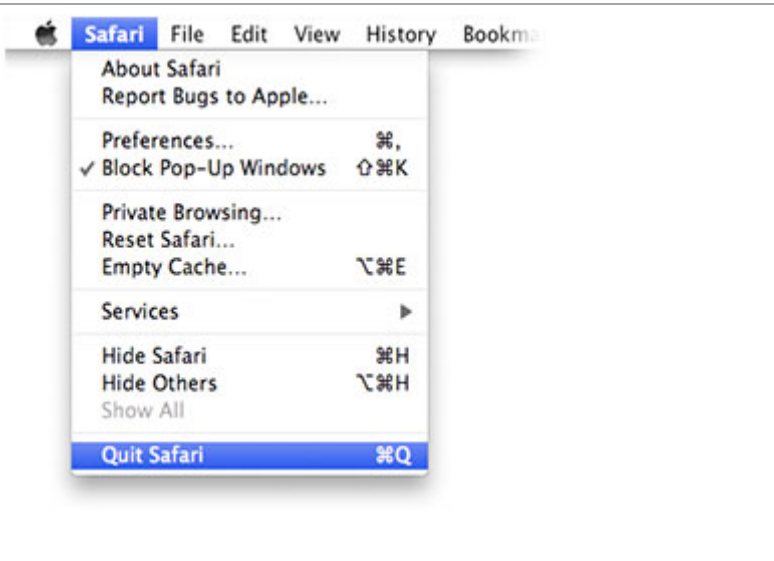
Safari File Edit View History Bookma

About Safari
Report Bugs to Apple...

Preferences... ⌘,
✓ Block Pop-Up Windows ⇧⌘K

Private Browsing...
Reset Safari...
Empty Cache... ⌥⌘E

Services ▶

Hide Safari ⌘H
Hide Others ⌥⌘H
Show All

Quit Safari ⌘Q